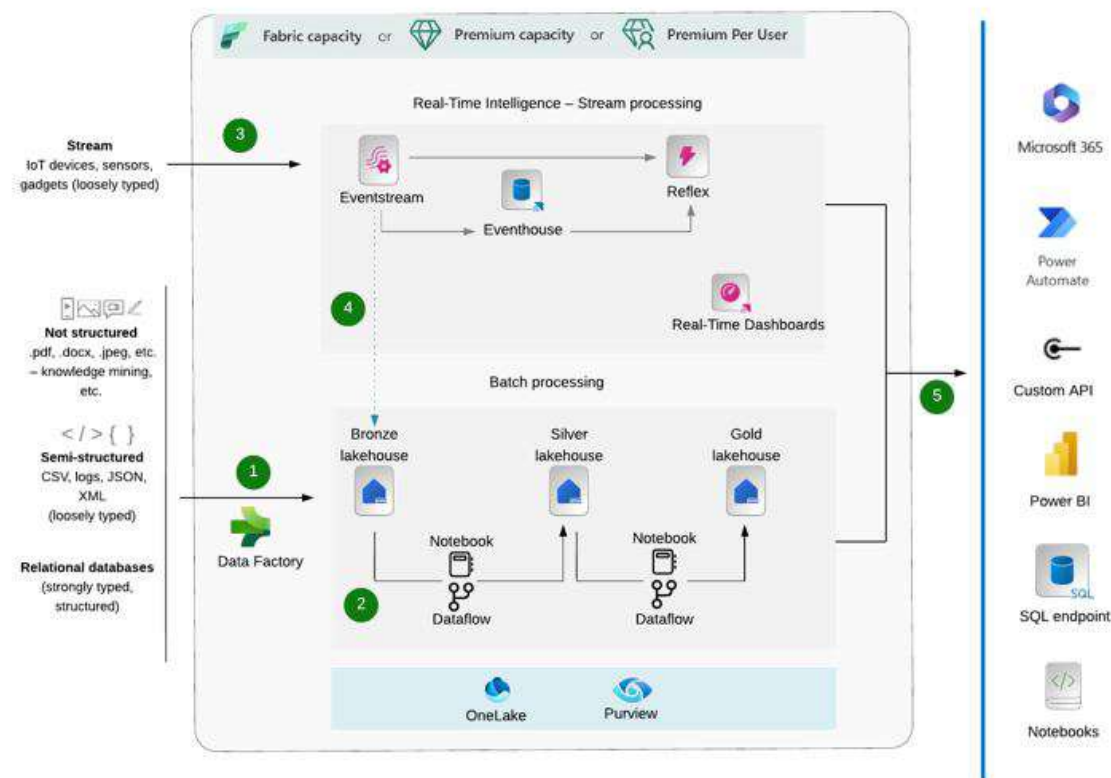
Fabric capacity or Premium capacity or Premium Per User

Real-Time Intelligence – Stream processing

Stream
IoT devices, sensors, gadgets (loosely typed)

3

Eventstream

Reflex

Eventhouse

4

Real-Time Dashboards

Not structured
.pdf, .docx, .jpeg, etc. – knowledge mining, etc.

</> { }
Semi-structured
CSV, logs, JSON, XML
(loosely typed)

Relational databases
(strongly typed, structured)

Batch processing

Bronze lakehouse

Silver lakehouse

Gold lakehouse

1

Data Factory

Notebook

Notebook

2

Dataflow

Dataflow

5

OneLake

Purview

Microsoft 365

Power Automate

Custom API

Power BI

SQL

SQL endpoint

Notebooks